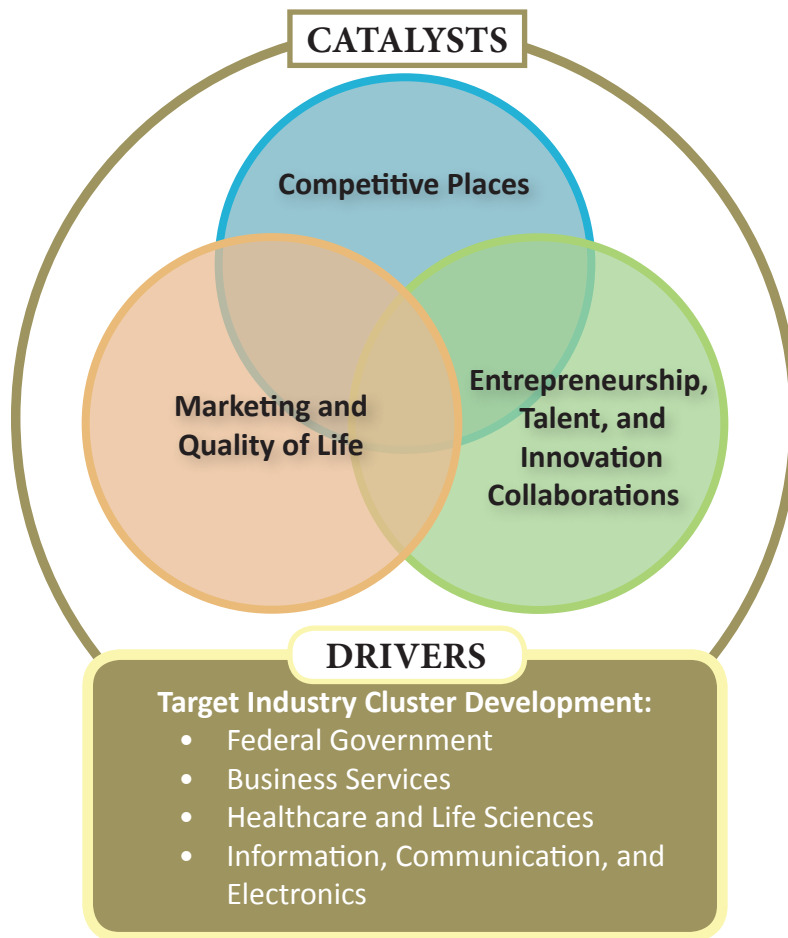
CATALYSTS

Competitive Places

Marketing and Quality of Life

Entrepreneurship, Talent, and Innovation Collaborations

DRIVERS

Target Industry Cluster Development:
- Federal Government
- Business Services
- Healthcare and Life Sciences
- Information, Communication, and Electronics